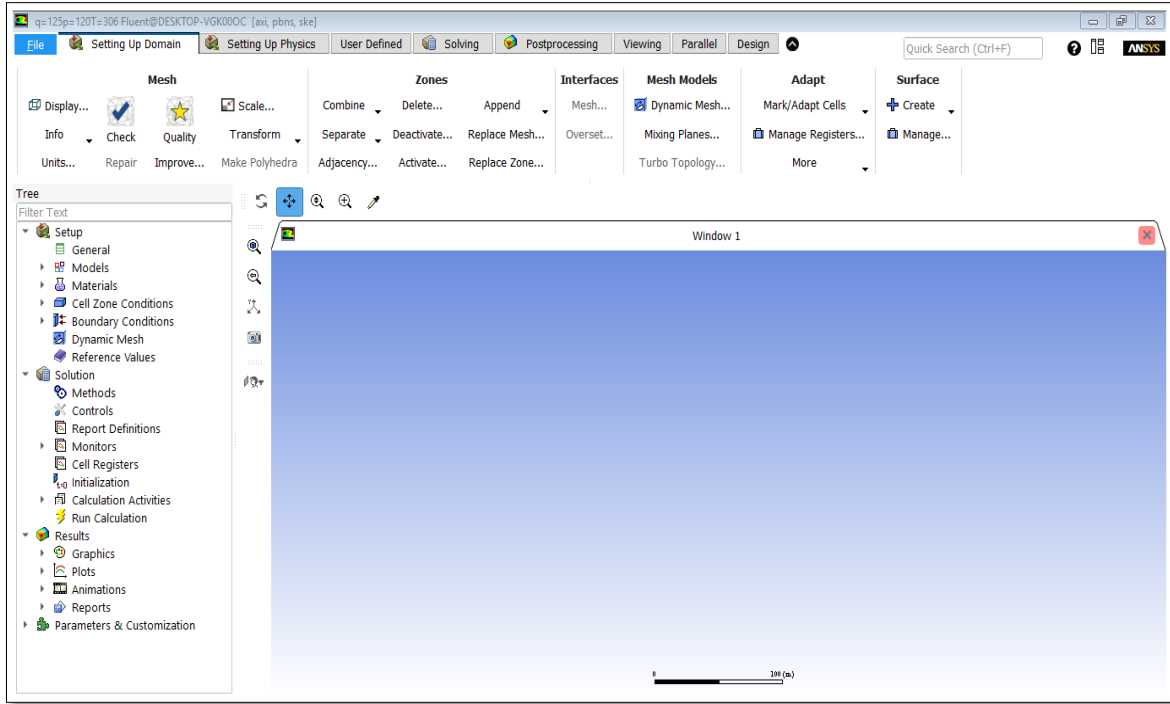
q=125p=120T=306 Fluent@DESKTOP-VGK00OC [axi, pbns, ske]

File | Setting Up Domain | Setting Up Physics | User Defined | Solving | Postprocessing | Viewing | Parallel | Design

Quick Search (Ctrl+F)

ANSYS

Mesh
Display...
Info
Units...
Check
Repair
Quality
Improve...
Scale...
Transform
Make Polyhedra

Zones
Combine
Separate
Adjacency...
Delete...
Deactivate...
Activate...
Append
Replace Mesh...
Replace Zone...

Interfaces
Mesh...
Overset...

Mesh Models
Dynamic Mesh...
Mixing Planes...
Turbo Topology...

Adapt
Mark/Adapt Cells
Manage Registers...
More

Surface
Create
Manage...

Tree
Filter Text
Setup
General
Models
Materials
Cell Zone Conditions
Boundary Conditions
Dynamic Mesh
Reference Values
Solution
Methods
Controls
Report Definitions
Monitors
Cell Registers
Initialization
Calculation Activities
Run Calculation
Results
Graphics
Plots
Animations
Reports
Parameters & Customization

Window 1

0
100 (m)